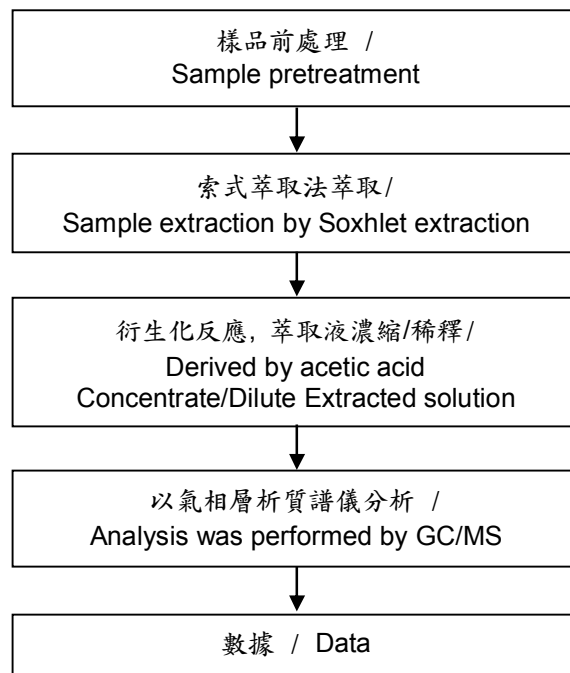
樣品前處理 /
Sample pretreatment

索式萃取法萃取/
Sample extraction by Soxhlet extraction

衍生化反應, 萃取液濃縮/稀釋/
Derived by acetic acid
Concentrate/Dilute Extracted solution

以氣相層析質譜儀分析 /
Analysis was performed by GC/MS

數據 / Data